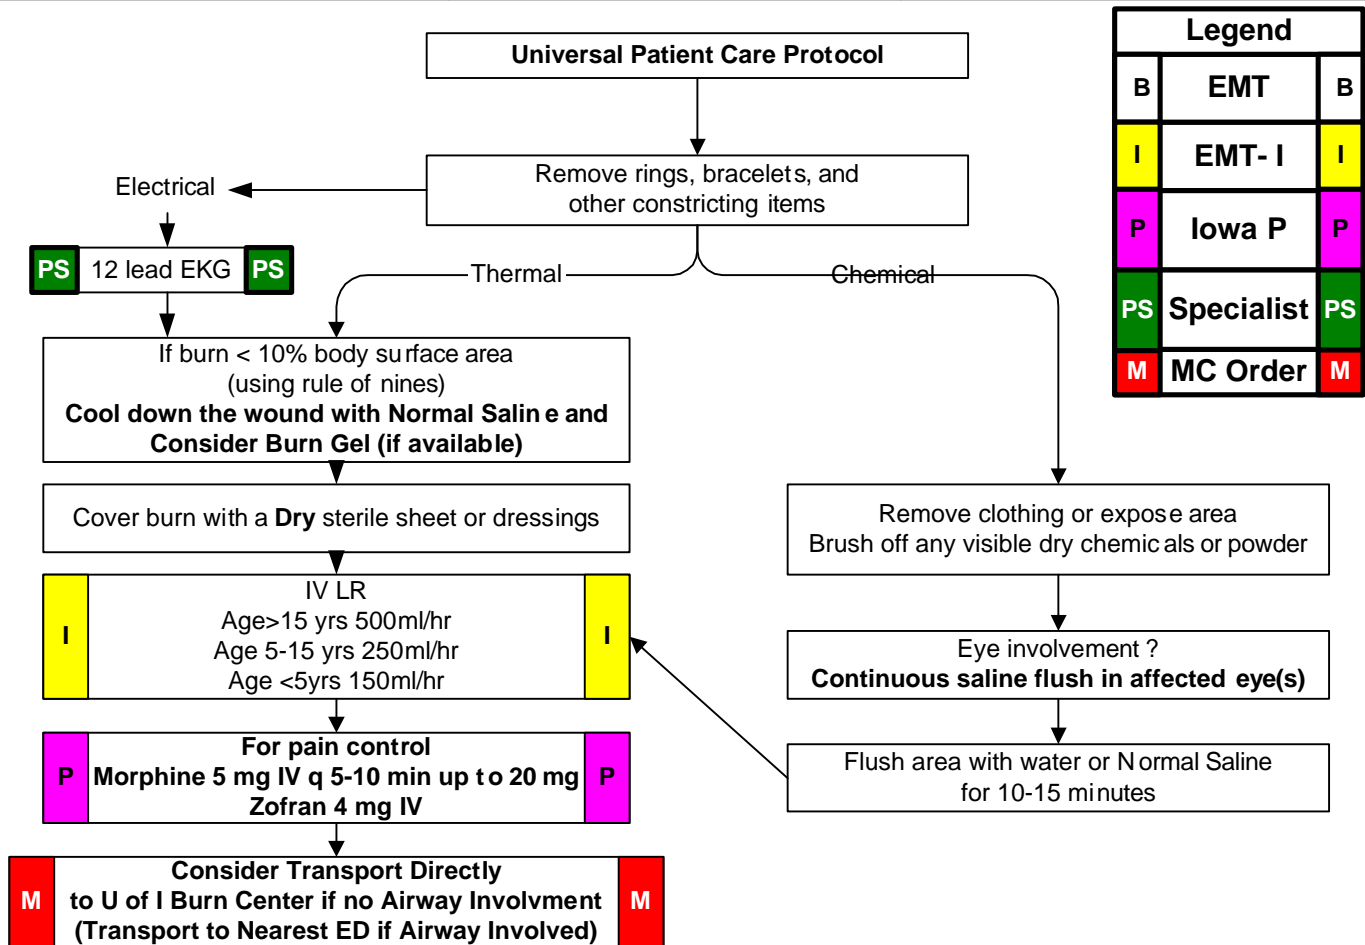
Universal Patient Care Protocol

Remove rings, bracelets, and other constricting items

Electrical

PS 12 lead EKG PS

Thermal

Chemical

If burn < 10% body surface area
(using rule of nines)
**Cool down the wound with Normal Saline and Consider Burn Gel (if available)**

Cover burn with a **Dry** sterile sheet or dressings

I
IV LR
Age>15 yrs 500ml/hr
Age 5-15 yrs 250ml/hr
Age <5yrs 150ml/hr
I

P
**For pain control**
**Morphine 5 mg IV q 5-10 min up to 20 mg**
**Zofran 4 mg IV**
P

M
**Consider Transport Directly to U of I Burn Center if no Airway Involvment (Transport to Nearest ED if Airway Involved)**
M

Remove clothing or expose area
Brush off any visible dry chemicals or powder

Eye involvement ?
**Continuous saline flush in affected eye(s)**

Flush area with water or Normal Saline for 10-15 minutes

| Legend | | |
|---|---|---|
| B | EMT | B |
| I | EMT- I | I |
| P | Iowa P | P |
| PS | Specialist | PS |
| M | MC Order | M |